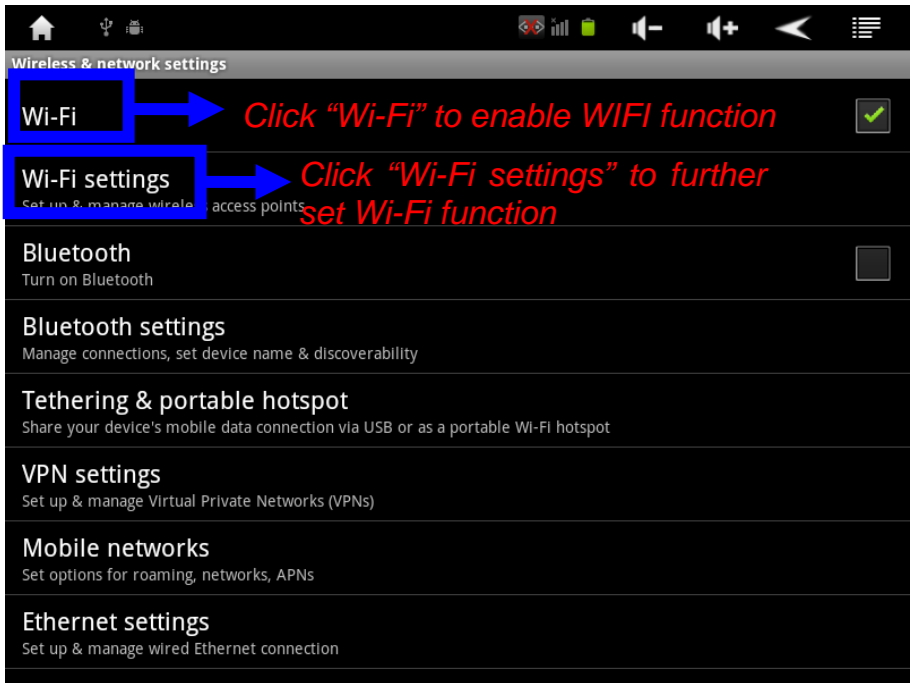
Wireless & network settings

Wi-Fi

Click “Wi-Fi” to enable WIFI function

Wi-Fi settings

Set up & manage wirele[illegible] access points

Click “Wi-Fi settings” to further set Wi-Fi function

Bluetooth

Turn on Bluetooth

Bluetooth settings

Manage connections, set device name & discoverability

Tethering & portable hotspot

Share your device's mobile data connection via USB or as a portable Wi-Fi hotspot

VPN settings

Set up & manage Virtual Private Networks (VPNs)

Mobile networks

Set options for roaming, networks, APNs

Ethernet settings

Set up & manage wired Ethernet connection